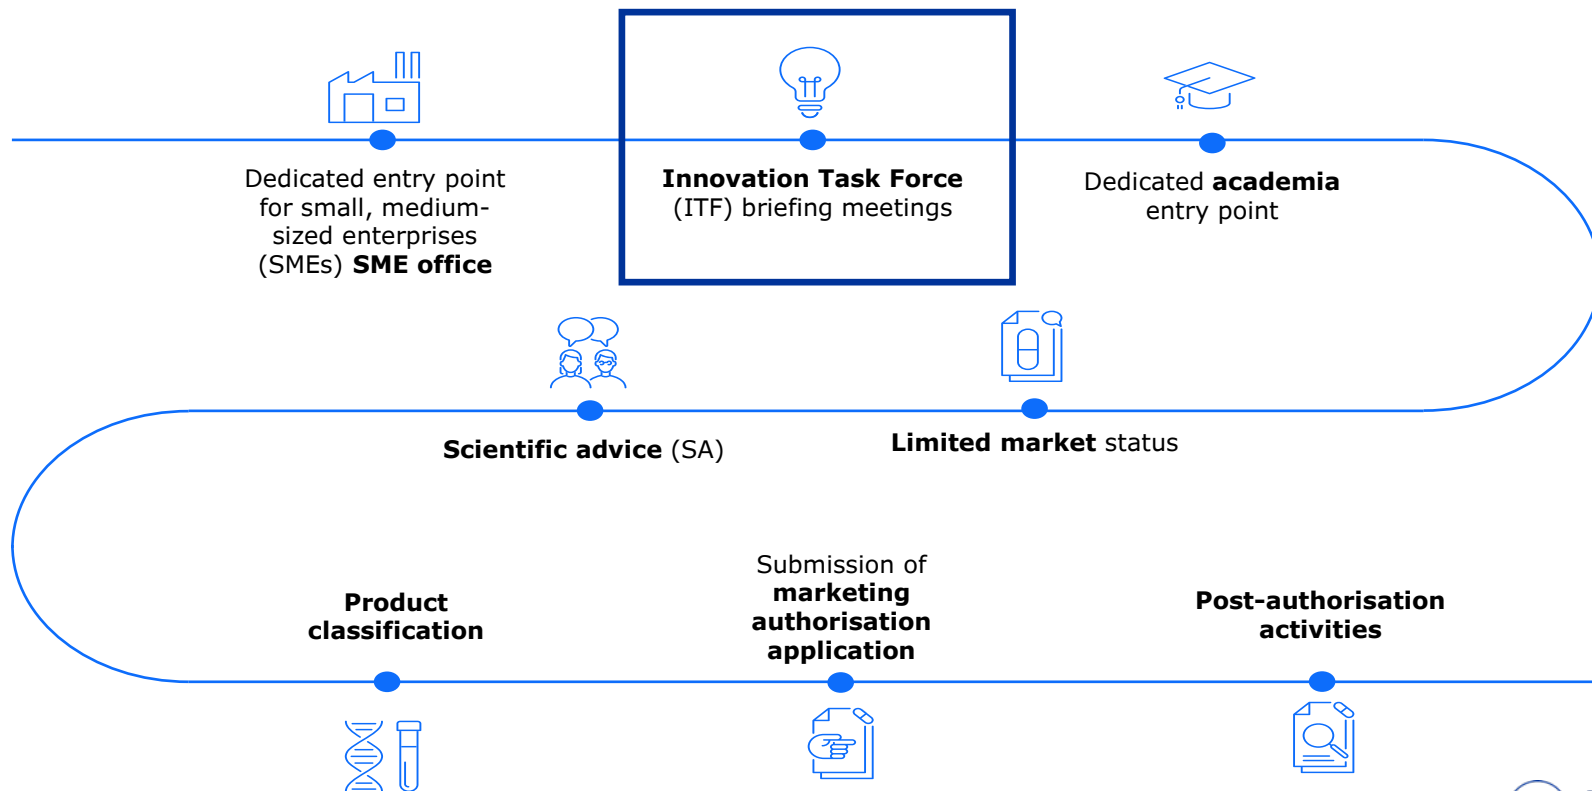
Dedicated entry point for small, medium-sized enterprises (SMEs) **SME office**

**Innovation Task Force** (ITF) briefing meetings

Dedicated **academia** entry point

**Scientific advice** (SA)

**Limited market** status

**Product classification**

Submission of **marketing authorisation application**

**Post-authorisation activities**